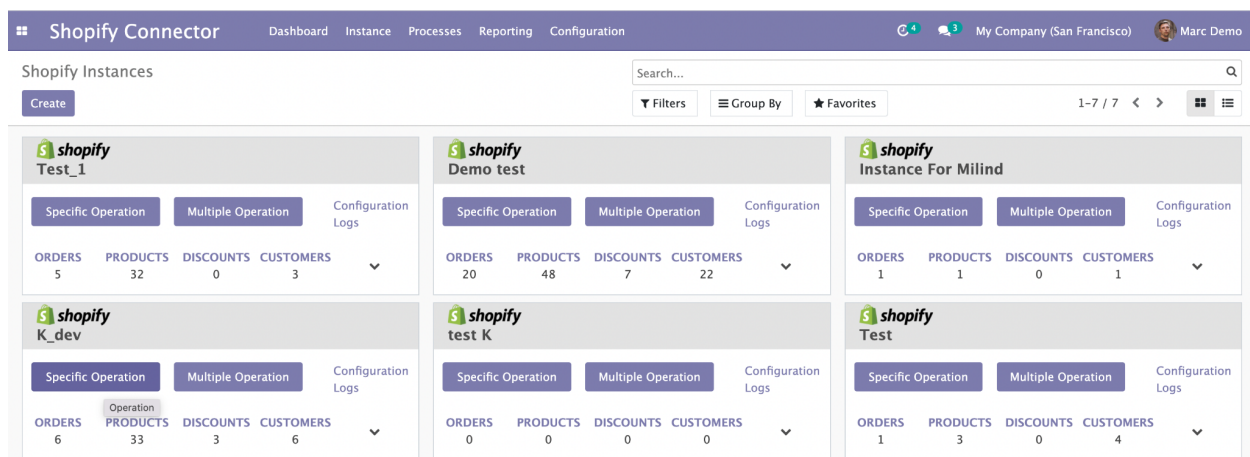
Shopify Connector Dashboard Instance Processes Reporting Configuration

4 3 My Company (San Francisco) Marc Demo

Shopify Instances

Search...

Create

Filters Group By Favorites 1-7 / 7

shopify
Test_1

Specific Operation Multiple Operation Configuration Logs

| ORDERS | PRODUCTS | DISCOUNTS | CUSTOMERS |
|---|---|---|---|
| 5 | 32 | 0 | 3 |

shopify
Demo test

Specific Operation Multiple Operation Configuration Logs

| ORDERS | PRODUCTS | DISCOUNTS | CUSTOMERS |
|---|---|---|---|
| 20 | 48 | 7 | 22 |

shopify
Instance For Milind

Specific Operation Multiple Operation Configuration Logs

| ORDERS | PRODUCTS | DISCOUNTS | CUSTOMERS |
|---|---|---|---|
| 1 | 1 | 0 | 1 |

shopify
K_dev

Specific Operation Multiple Operation Configuration Logs

Operation

| ORDERS | PRODUCTS | DISCOUNTS | CUSTOMERS |
|---|---|---|---|
| 6 | 33 | 3 | 6 |

shopify
test K

Specific Operation Multiple Operation Configuration Logs

| ORDERS | PRODUCTS | DISCOUNTS | CUSTOMERS |
|---|---|---|---|
| 0 | 0 | 0 | 0 |

shopify
Test

Specific Operation Multiple Operation Configuration Logs

| ORDERS | PRODUCTS | DISCOUNTS | CUSTOMERS |
|---|---|---|---|
| 1 | 3 | 0 | 4 |